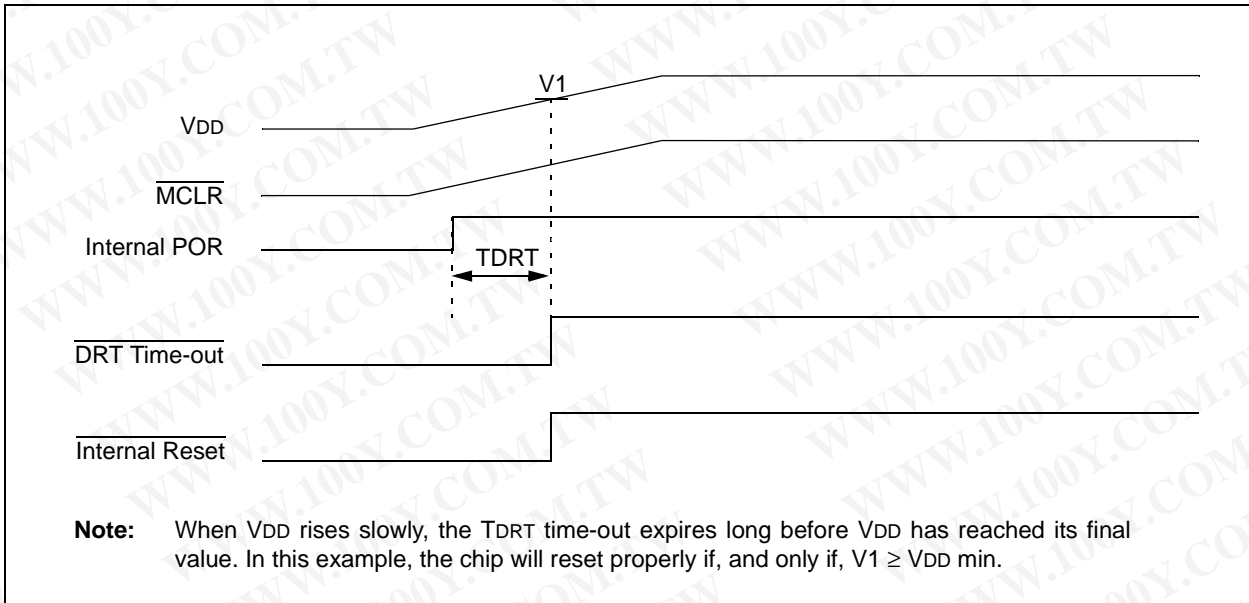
V1

VDD

$\overline{\text{MCLR}}$

Internal POR

TDRT

$\overline{\text{DRT Time-out}}$

$\overline{\text{Internal Reset}}$

**Note:** When VDD rises slowly, the TDRT time-out expires long before VDD has reached its final value. In this example, the chip will reset properly if, and only if, V1 $\geq$ VDD min.

WWW.100Y.COM.TW